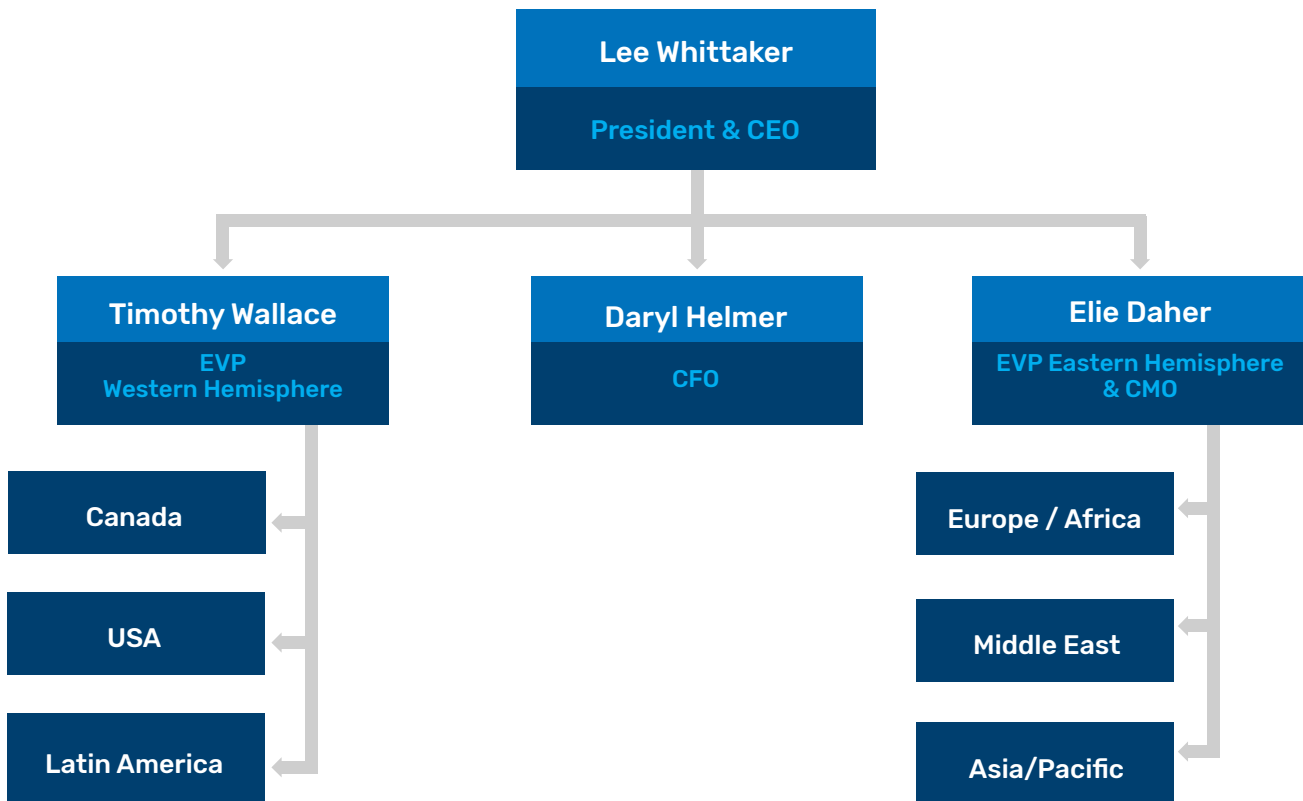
Lee Whittaker
President & CEO

Timothy Wallace
EVP
Western Hemisphere

Daryl Helmer
CFO

Elie Daher
EVP Eastern Hemisphere
& CMO

Canada

USA

Latin America

Europe / Africa

Middle East

Asia/Pacific